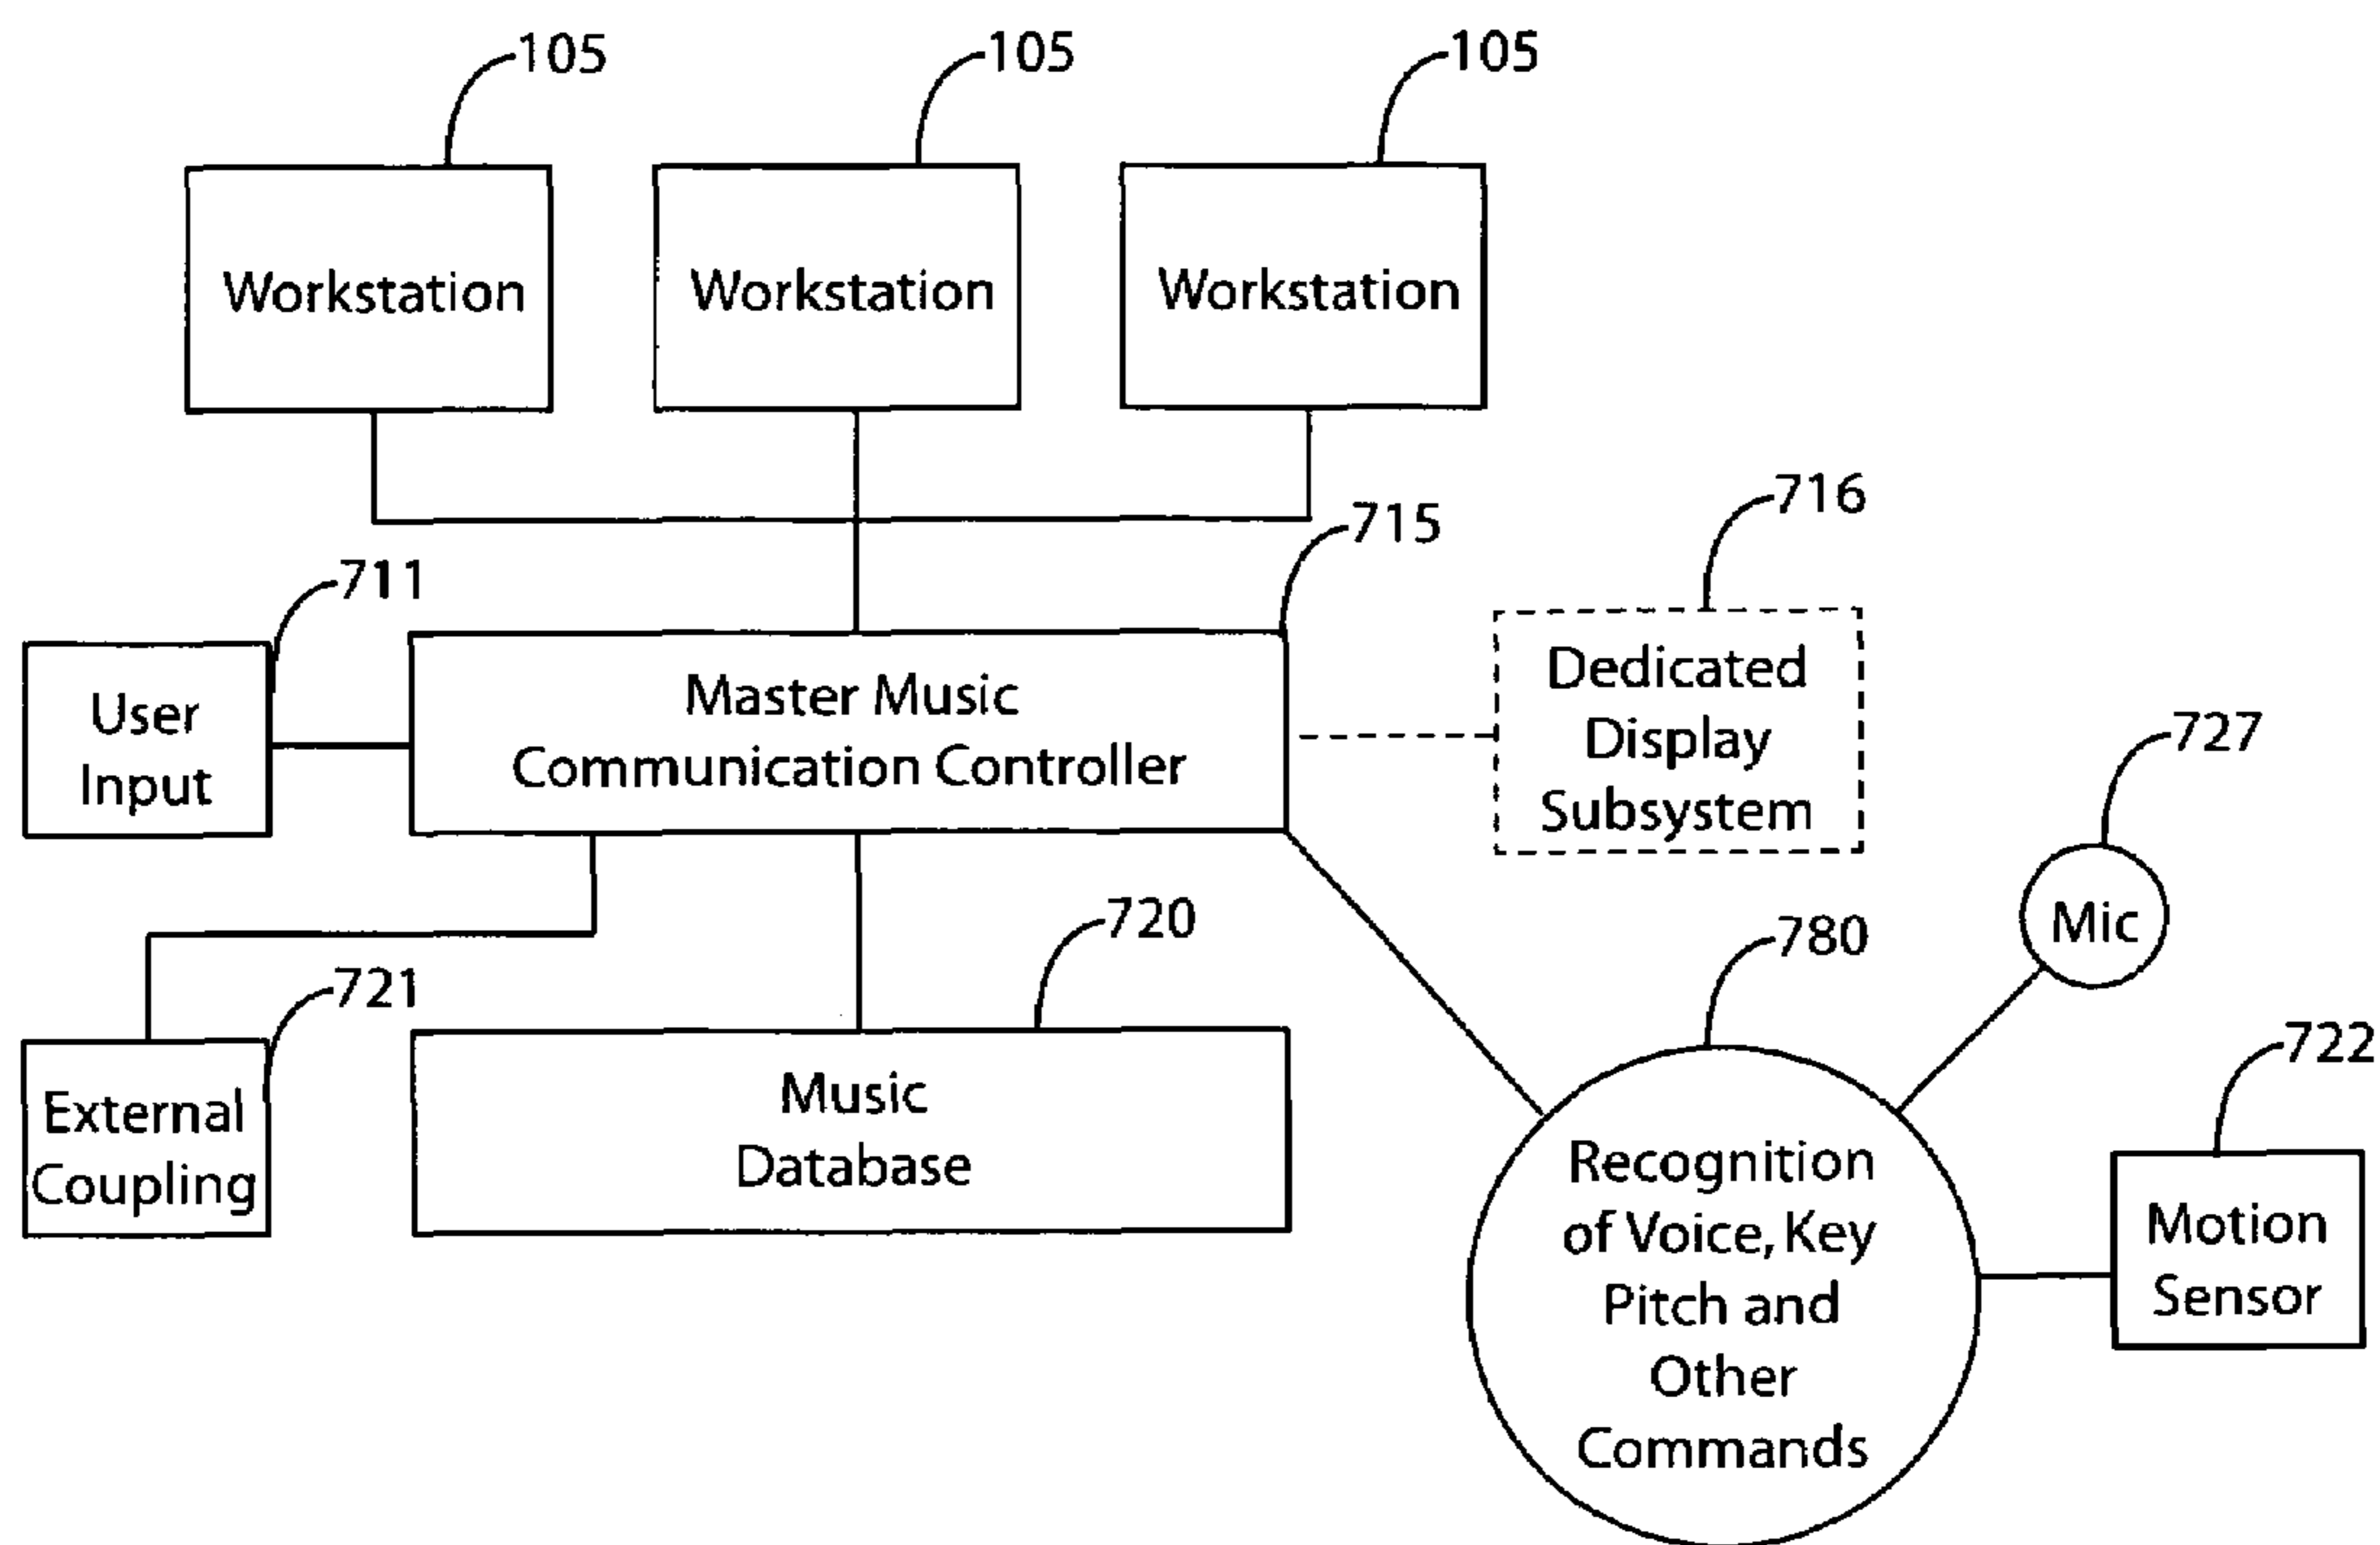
105
Workstation

105
Workstation

105
Workstation

716
715
711

User Input

Master Music Communication Controller

Dedicated Display Subsystem

727
Mic

720
780
721

External Coupling

Music Database

722

Recognition of Voice, Key Pitch and Other Commands

Motion Sensor